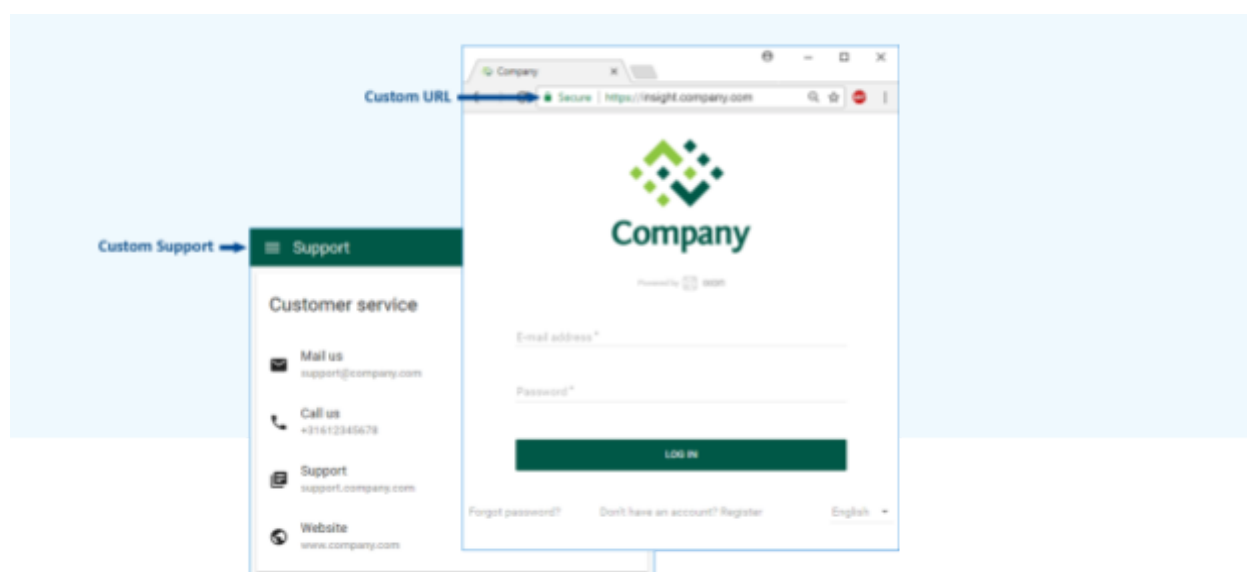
Custom URL
Company
Secure | https://insight.company.com

Company
Powered by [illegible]

E-mail address *
Password *
LOG IN
Forgot password?
Don't have an account? Register
English

Custom Support
Support
Customer service
Mail us
support@company.com
Call us
+31612345678
Support
support.company.com
Website
www.company.com